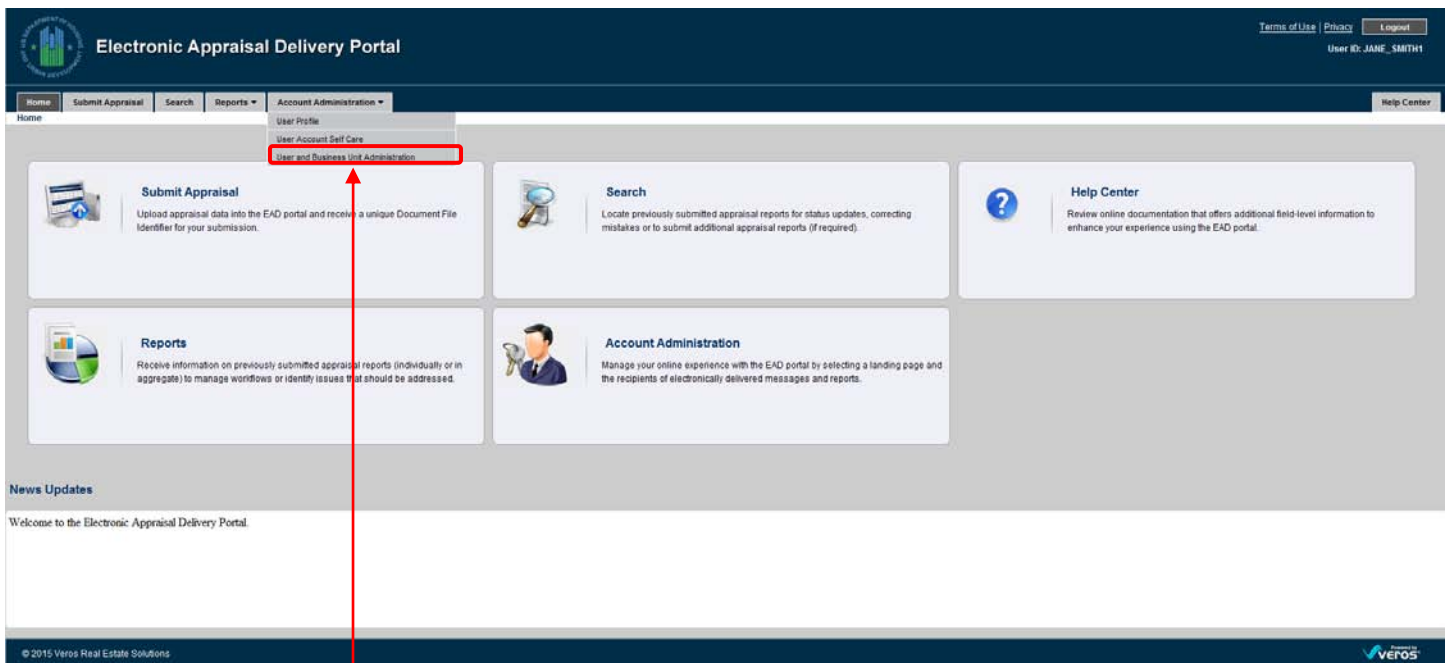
Electronic Appraisal Delivery Portal

Terms of Use | Privacy Logout

User ID: JANE_SMITH1

Home Submit Appraisal Search Reports ▾ Account Administration ▾ Help Center

Home

User Profile

User Account Self Care

User and Business Unit Administration

Submit Appraisal

Upload appraisal data into the EAD portal and receive a unique Document File Identifier for your submission.

Search

Locate previously submitted appraisal reports for status updates, correcting mistakes or to submit additional appraisal reports (if required).

Help Center

Review online documentation that offers additional field-level information to enhance your experience using the EAD portal.

Reports

Receive information on previously submitted appraisal reports (individually or in aggregate) to manage workflows or identify issues that should be addressed.

Account Administration

Manage your online experience with the EAD portal by selecting a landing page and the recipients of electronically delivered messages and reports.

News Updates

Welcome to the Electronic Appraisal Delivery Portal.

© 2015 Veros Real Estate Solutions

Powered by Veros